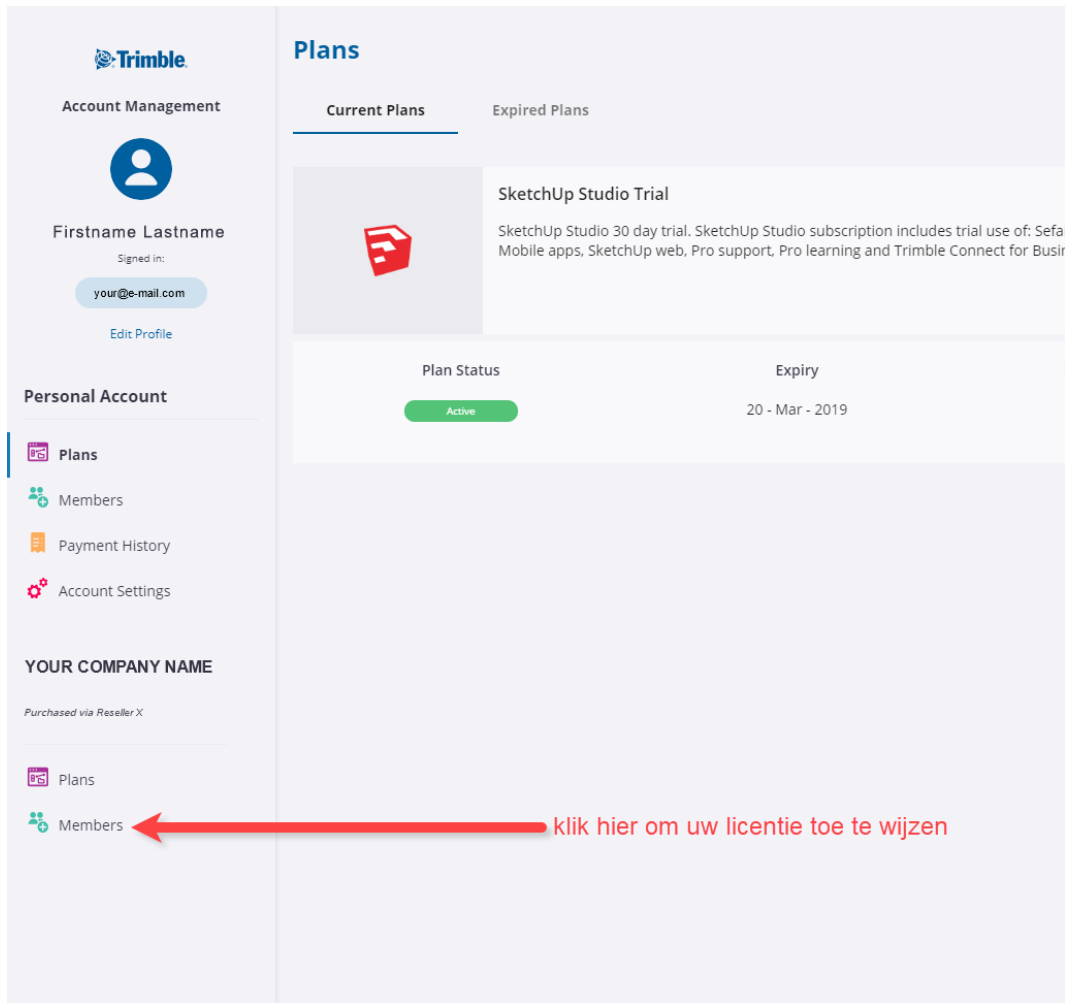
Trimble

Account Management

Firstname Lastname

Signed in:

your@e-mail.com

Edit Profile

Personal Account

Plans

Members

Payment History

Account Settings

YOUR COMPANY NAME

Purchased via Reseller X

Plans

Members

klik hier om uw licentie toe te wijzen

Plans

Current Plans

Expired Plans

SketchUp Studio Trial

SketchUp Studio 30 day trial. SketchUp Studio subscription includes trial use of: Sefa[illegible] Mobile apps, SketchUp web, Pro support, Pro learning and Trimble Connect for Busi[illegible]

Plan Status

Active

Expiry

20 - Mar - 2019